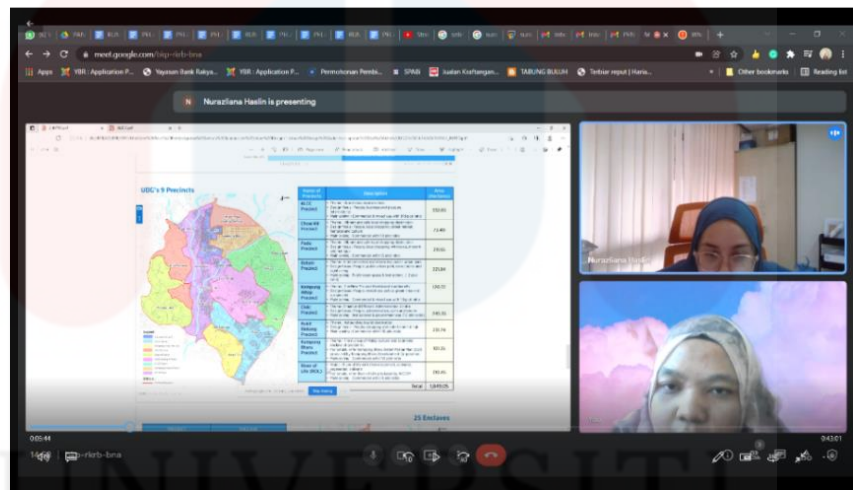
meet.google.com/bkp-rkrb-bna

Apps YBR : Application P... Yayasan Bank Rakya... YBR : Application P... Permohonan Pembi... SPA8i Jualan Kraftangan... TABUNG BULUH Terbiar reput | Haria... Other bookmarks Reading list

Nurazliana Haslin is presenting

UDC's 9 Precincts

| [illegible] | Description | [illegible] |
|---|---|---|
| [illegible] Precinct | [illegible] | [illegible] |
| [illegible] Precinct | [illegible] | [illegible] |
| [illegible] Precinct | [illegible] | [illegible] |
| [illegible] Precinct | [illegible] | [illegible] |
| Kampung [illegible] Precinct | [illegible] | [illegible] |
| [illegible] Precinct | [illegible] | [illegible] |
| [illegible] Precinct | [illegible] | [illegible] |
| Kampung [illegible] Precinct | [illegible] | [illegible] |
| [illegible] | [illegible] | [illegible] |
| | Total | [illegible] |

25 Enclaves

Nurazliana Haslin

0:05:44

0:43:01

bkp-rkrb-bna